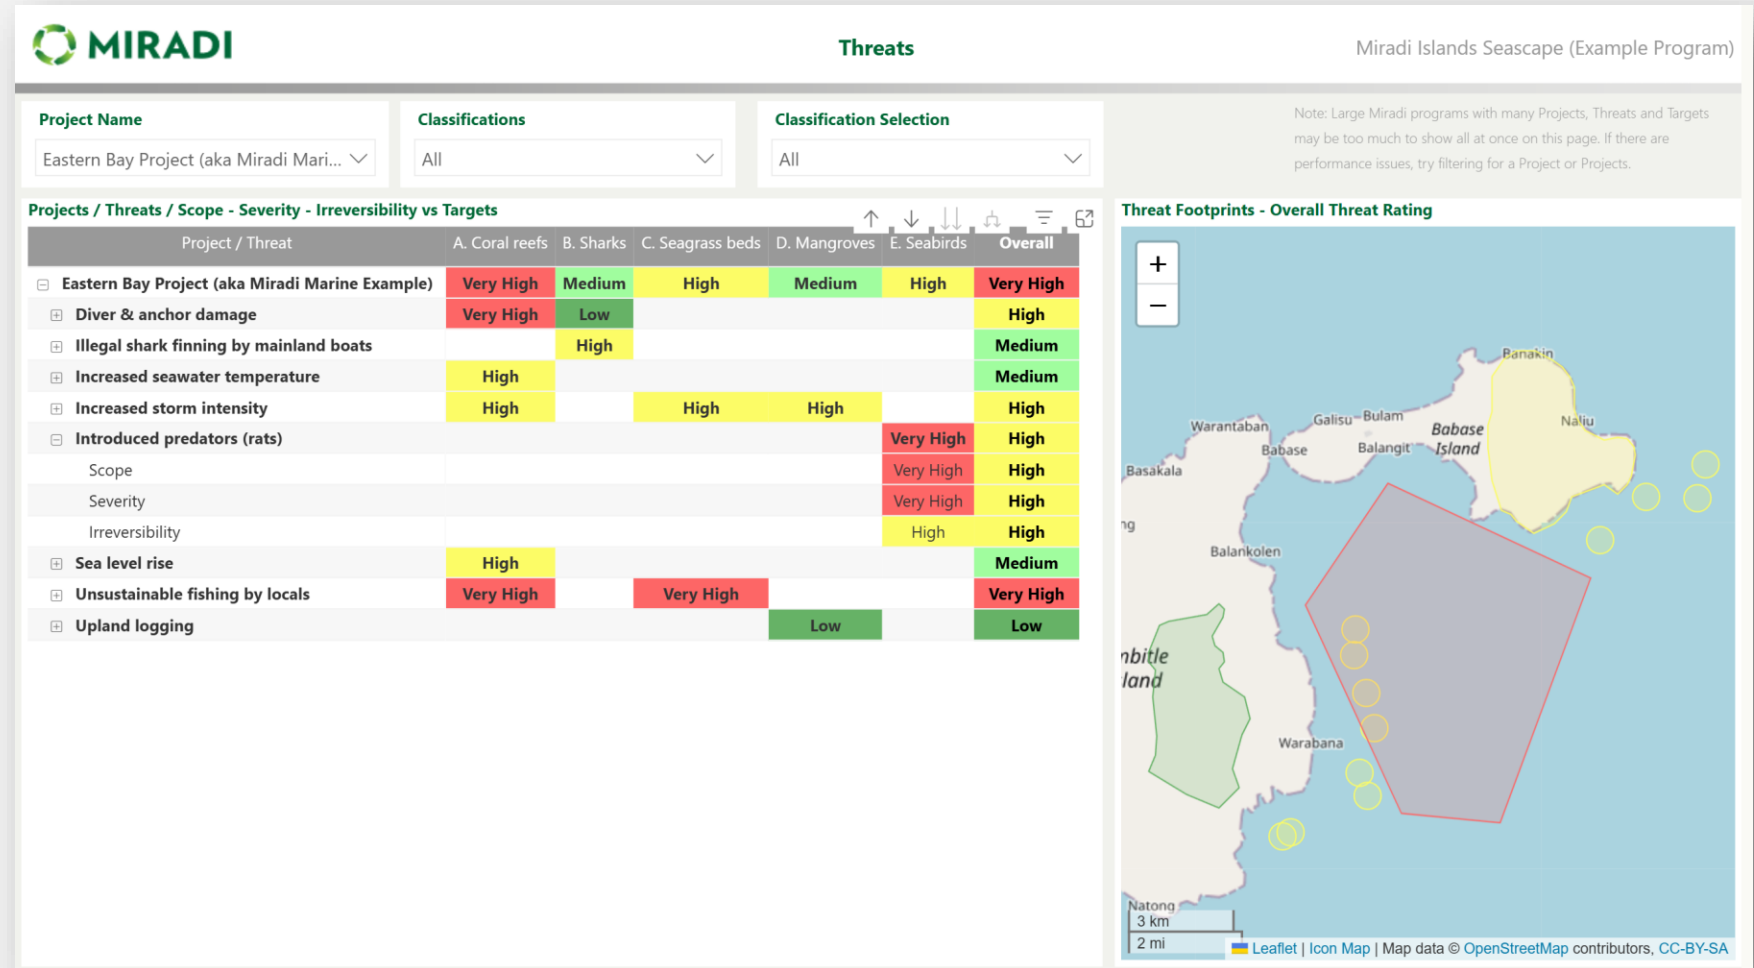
MIRADI

Threats

Miradi Islands Seascape (Example Program)

Project Name

Eastern Bay Project (aka Miradi Mari...

Classifications

All

Classification Selection

All

Note: Large Miradi programs with many Projects, Threats and Targets may be too much to show all at once on this page. If there are performance issues, try filtering for a Project or Projects.

Projects / Threats / Scope - Severity - Irreversibility vs Targets

| Project / Threat | A. Coral reefs | B. Sharks | C. Seagrass beds | D. Mangroves | E. Seabirds | Overall |
|---|---|---|---|---|---|---|
| Eastern Bay Project (aka Miradi Marine Example) | Very High | Medium | High | Medium | High | Very High |
| Diver & anchor damage | Very High | Low | | | | High |
| Illegal shark finning by mainland boats | | High | | | | Medium |
| Increased seawater temperature | High | | | | | Medium |
| Increased storm intensity | High | | High | High | | High |
| Introduced predators (rats) | | | | | Very High | High |
| Scope | | | | | Very High | High |
| Severity | | | | | Very High | High |
| Irreversibility | | | | | High | High |
| Sea level rise | High | | | | | Medium |
| Unsustainable fishing by locals | Very High | | Very High | | | Very High |
| Upland logging | | | | Low | | Low |

Threat Footprints - Overall Threat Rating

+
−

Banakin
Naiu
Warantaban
Galisu
Bulam
Babase Island
Babase
Balangit
Basakala
ng
Balankolen
nbitle
land
Warabana
Natong
3 km
2 mi

Leaflet | Icon Map | Map data © OpenStreetMap contributors, CC-BY-SA